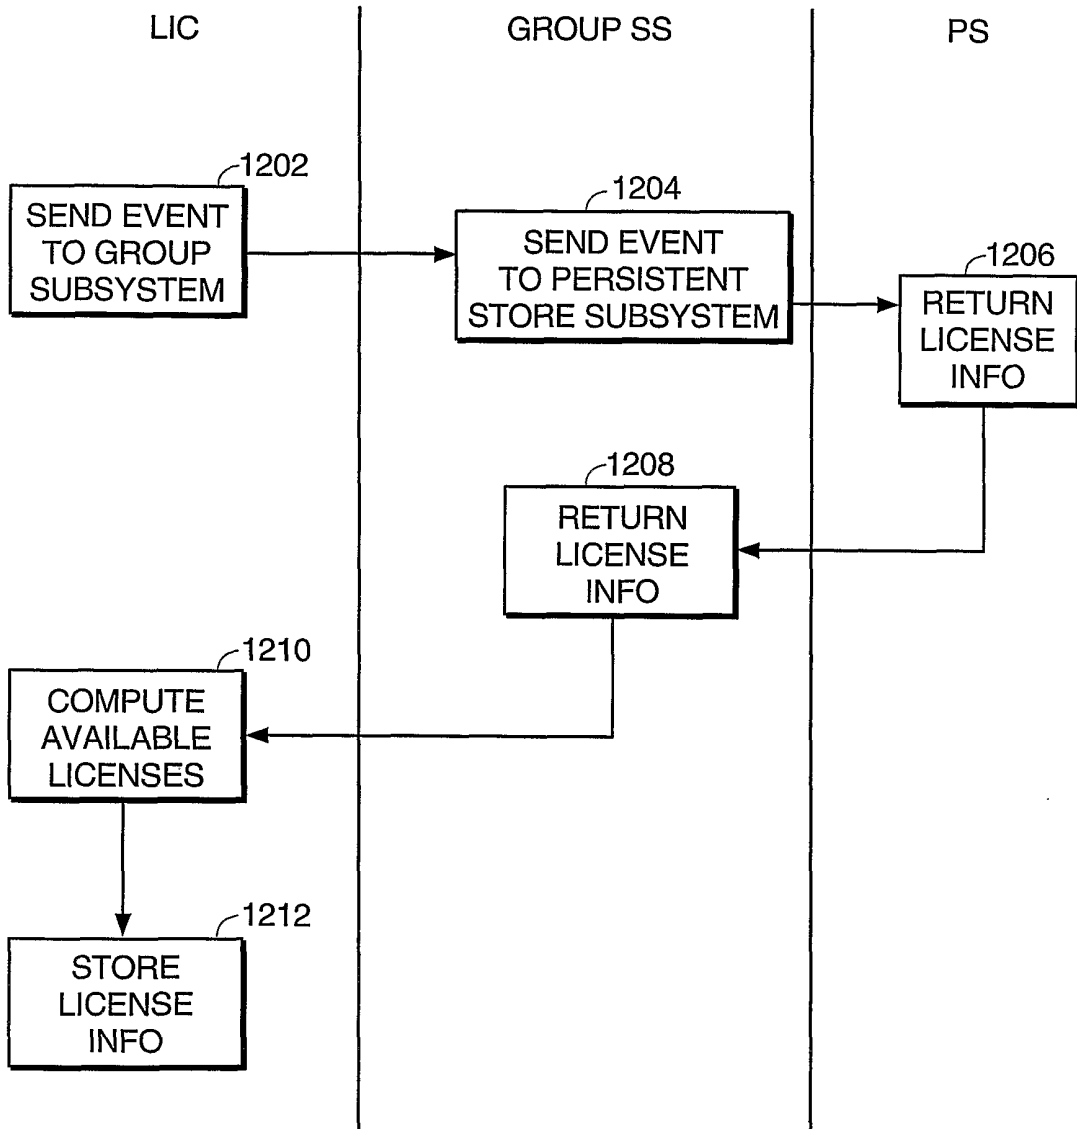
LIC

GROUP SS

PS

1202

SEND EVENT TO GROUP SUBSYSTEM

1204

SEND EVENT TO PERSISTENT STORE SUBSYSTEM

1206

RETURN LICENSE INFO

1208

RETURN LICENSE INFO

1210

COMPUTE AVAILABLE LICENSES

1212

STORE LICENSE INFO